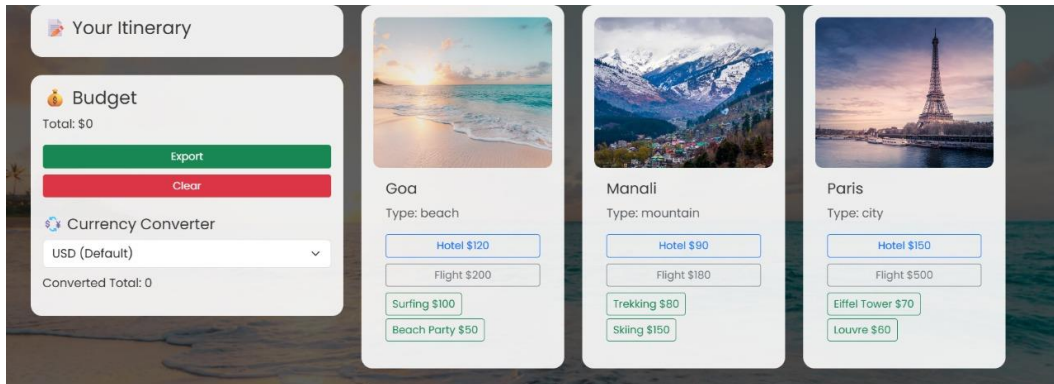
Your Itinerary

Budget
Total: $0

Export

Clear

Currency Converter

USD (Default)

Converted Total: 0

Goa
Type: beach
Hotel $120
Flight $200
Surfing $100
Beach Party $50

Manali
Type: mountain
Hotel $90
Flight $180
Trekking $80
Skiing $150

Paris
Type: city
Hotel $150
Flight $500
Eiffel Tower $70
Louvre $60